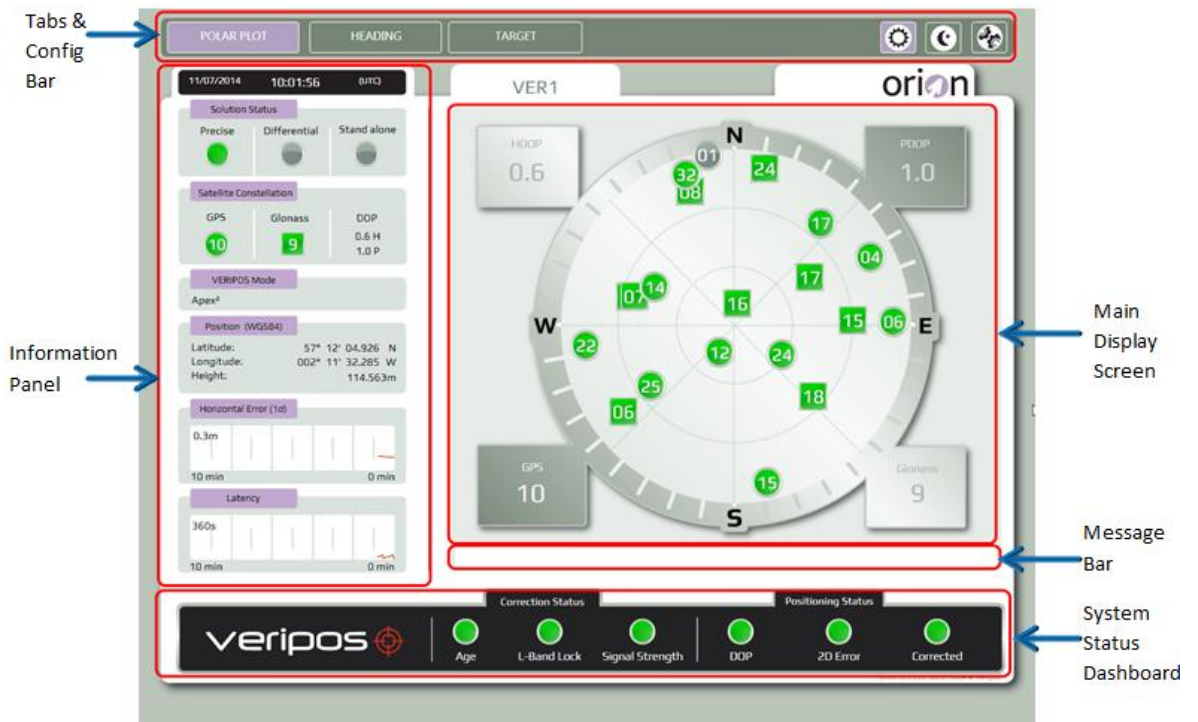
Tabs & Config Bar

POLAR PLOT HEADING TARGET

11/07/2014 10:01:56 (UTC)

VER1

orion

Solution Status

Precise Differential Stand alone

Satellite Constellation

GPS Glonass DOP

10 9 0.6 H 1.0 P

VERIPOS Mode

Apex²

Position (WGS84)

Latitude: 57° 12' 04.926 N
Longitude: 002° 11' 32.285 W
Height: 114.563m

Horizontal Error (1σ)

0.3m

10 min 0 min

Latency

360s

10 min 0 min

Information Panel

HDOP
0.6

PDOP
1.0

N

01 32 08 24 17 04 17 07 14 16 15 06 W E 22 12 24 25 18 06 15

S

GPS
10

Glonass
9

Main Display Screen

Message Bar

Correction Status

Positioning Status

veripos

Age L-Band Lock Signal Strength DOP 2D Error Corrected

System Status Dashboard